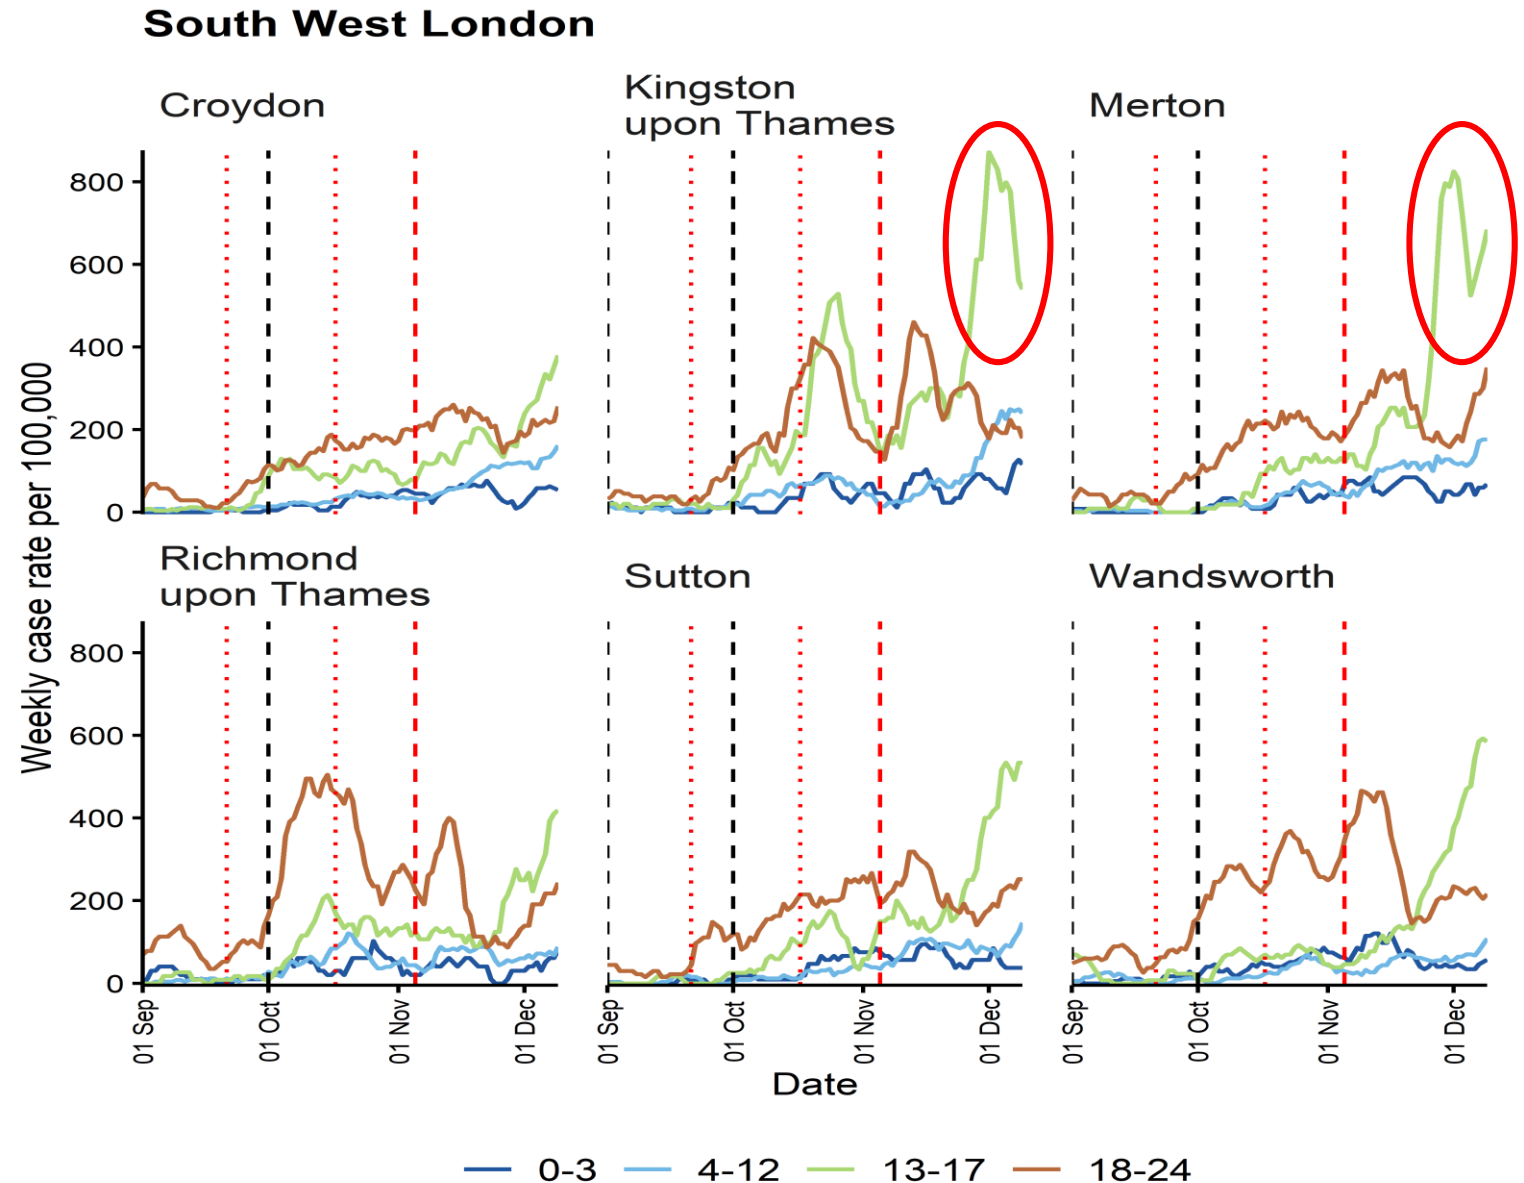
South West London

Croydon

Kingston upon Thames

Merton

Richmond upon Thames

Sutton

Wandsworth

Weekly case rate per 100,000

800
600
400
200
0

800
600
400
200
0

01 Sep
01 Oct
01 Nov
01 Dec

01 Sep
01 Oct
01 Nov
01 Dec

01 Sep
01 Oct
01 Nov
01 Dec

Date

0-3 4-12 13-17 18-24